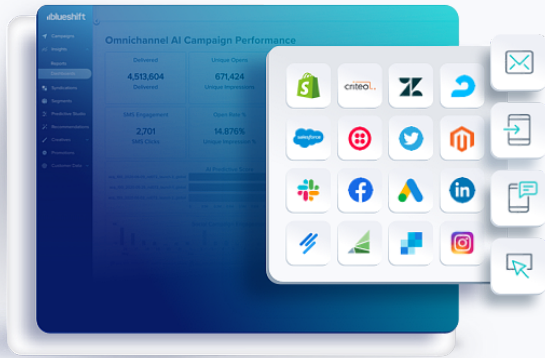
blueshift

Campaigns
Insights
Reports
Dashboards
Syndications
Segments
Predictive Scores
Recommendations
Creatives
Promotions
Customer Data

Omnichannel AI Campaign Performance

Delivered
4,513,604
Delivered

Unique Opens
671,424
Unique Impressions

SMS Engagement
2,701
SMS Clicks

Open Rate %
14.876%
Unique Impressions %

criteo

salesforce